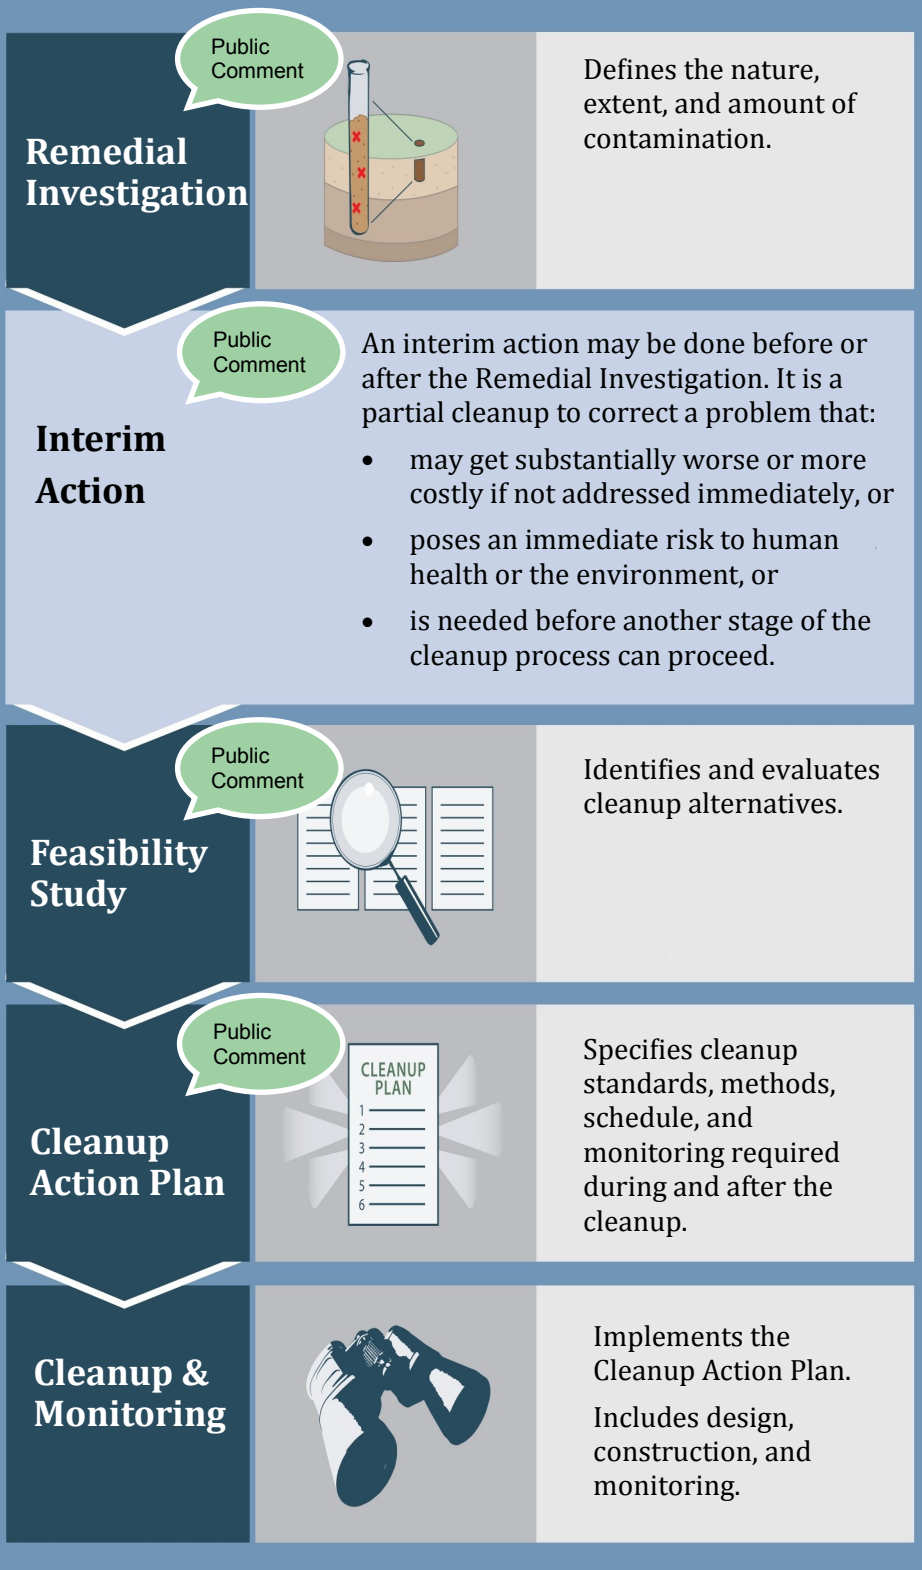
Public Comment

Remedial Investigation

Defines the nature, extent, and amount of contamination.

Public Comment

Interim Action

An interim action may be done before or after the Remedial Investigation. It is a partial cleanup to correct a problem that:

- may get substantially worse or more costly if not addressed immediately, or
- poses an immediate risk to human health or the environment, or
- is needed before another stage of the cleanup process can proceed.

Public Comment

Feasibility Study

Identifies and evaluates cleanup alternatives.

Public Comment

Cleanup Action Plan

CLEANUP PLAN
1
2
3
4
5
6

Specifies cleanup standards, methods, schedule, and monitoring required during and after the cleanup.

Cleanup & Monitoring

Implements the Cleanup Action Plan.

Includes design, construction, and monitoring.